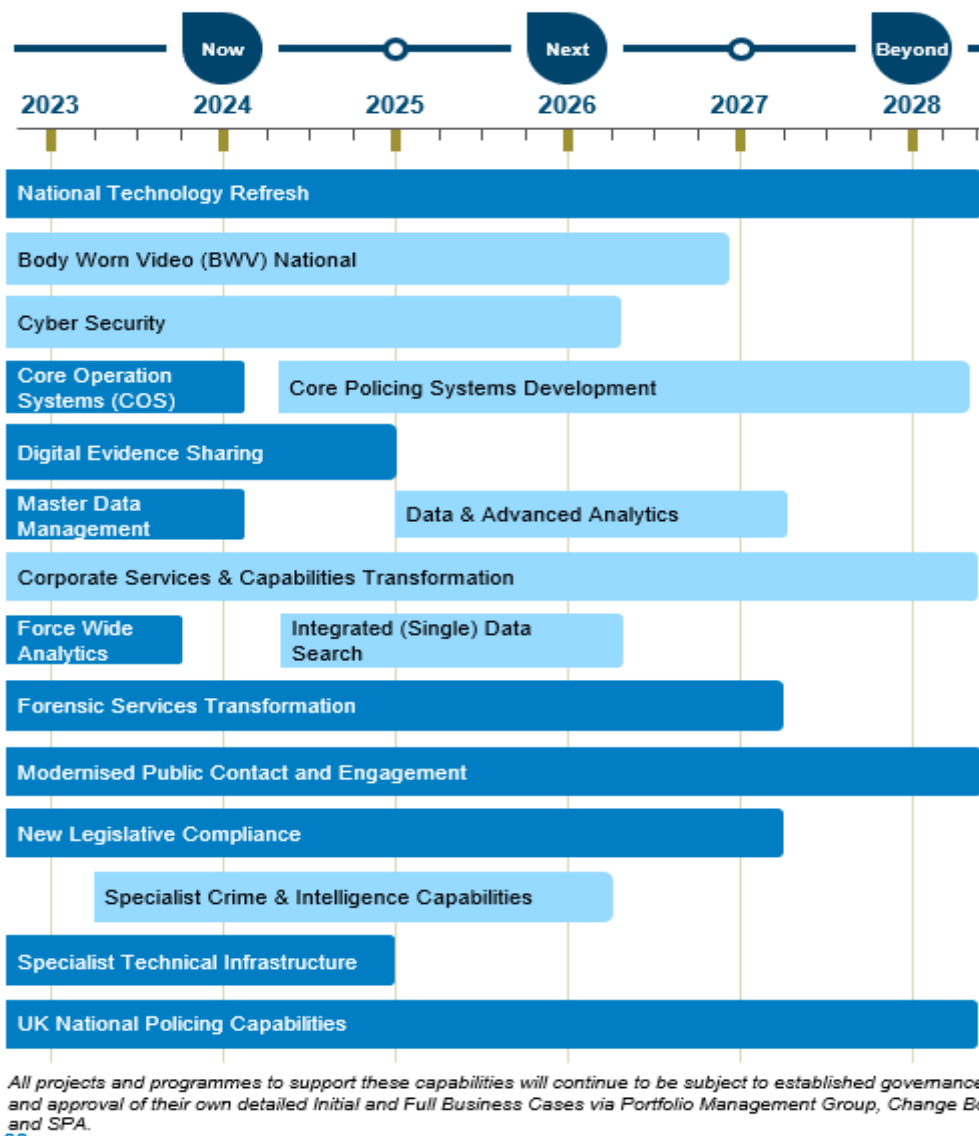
Now

Next

Beyond

2023 2024 2025 2026 2027 2028

National Technology Refresh

Body Worn Video (BWV) National

Cyber Security

Core Operation Systems (COS)

Core Policing Systems Development

Digital Evidence Sharing

Master Data Management

Data & Advanced Analytics

Corporate Services & Capabilities Transformation

Force Wide Analytics

Integrated (Single) Data Search

Forensic Services Transformation

Modernised Public Contact and Engagement

New Legislative Compliance

Specialist Crime & Intelligence Capabilities

Specialist Technical Infrastructure

UK National Policing Capabilities

All projects and programmes to support these capabilities will continue to be subject to established governance and approval of their own detailed Initial and Full Business Cases via Portfolio Management Group, Change B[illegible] and SPA.